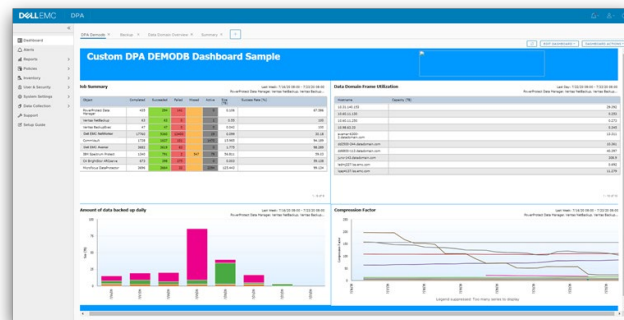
DELLEMC DPA

Dashboard
Alerts
Reports
Policies
Inventory
User & Security
System Settings
Data Collection
Support
Setup Guide

DPA Demodb × Backup × Data Domain Overview × Summary ×

Custom DPA DEMODB Dashboard Sample

Job Summary

Data Domain Frame Utilization

Amount of data backed up daily

Compression Factor

Legend suppressed: Too many series to display